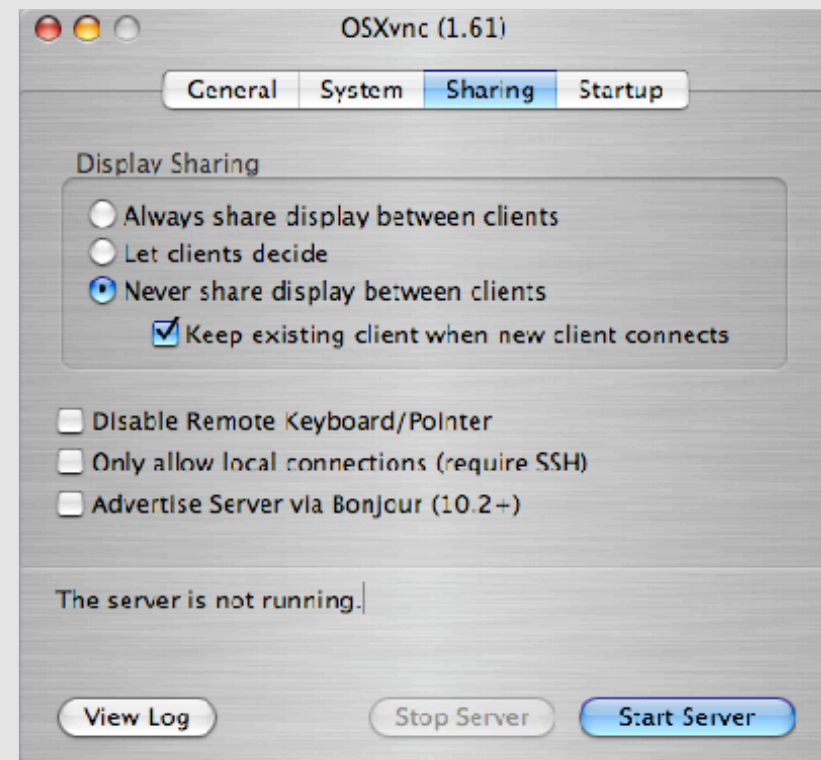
OSXvnc (1.61)

General System Sharing Startup

Display Sharing

Always share display between clients

Let clients decide

Never share display between clients

Keep existing client when new client connects

Disable Remote Keyboard/Pointer

Only allow local connections (require SSH)

Advertise Server via Bonjour (10.2+)

The server is not running.

View Log

Stop Server

Start Server